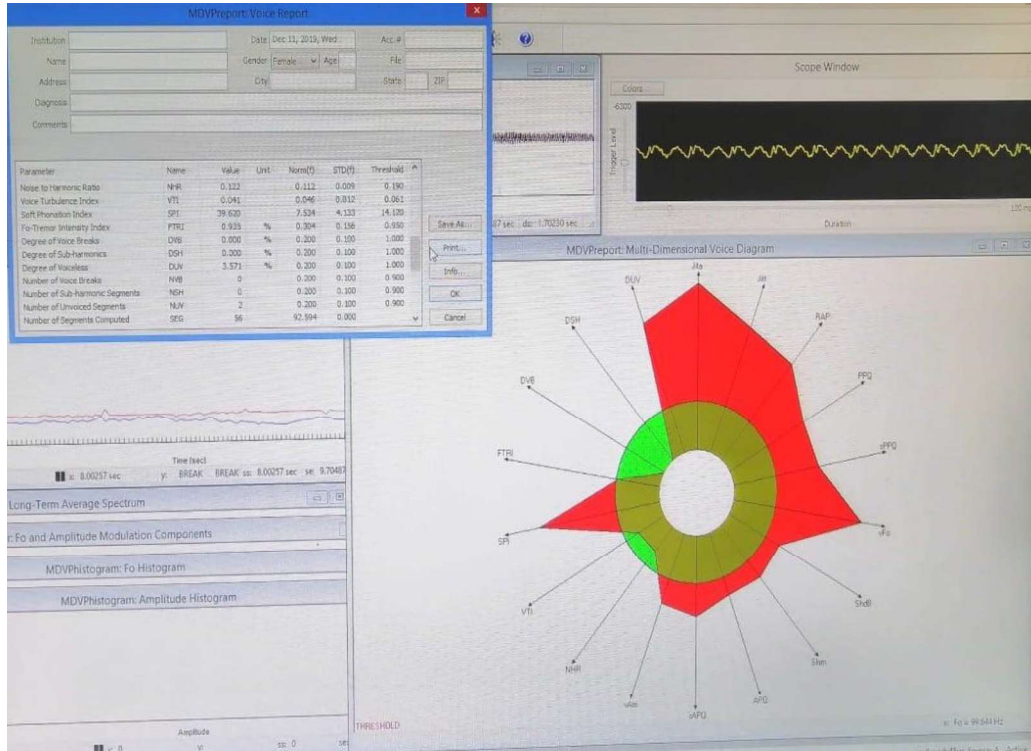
MDVPreport: Voice Report

Institution
Date Dec 11, 2019, Wed
Acc #
Name
Gender Female
Age
File
Address
City
State
ZIP
Diagnosis
Comments

| Parameter | Name | Value | Unit | Norm(T) | STD(T) | Threshold |
|---|---|---|---|---|---|---|
| Noise to Harmonic Ratio | NHR | 0.122 | | 0.112 | 0.009 | 0.190 |
| Voice Turbulence Index | VTI | 0.041 | | 0.046 | 0.012 | 0.061 |
| Soft Phonation Index | SPI | 39.620 | | 7.534 | 4.133 | 14.120 |
| Fo-Tremor Intensity Index | FTRI | 0.935 | % | 0.304 | 0.156 | 0.950 |
| Degree of Voice Breaks | DVB | 0.000 | % | 0.200 | 0.100 | 1.000 |
| Degree of Sub-harmonics | DSH | 0.000 | % | 0.200 | 0.100 | 1.000 |
| Degree of Voiceless | DUV | 3.571 | % | 0.200 | 0.100 | 1.000 |
| Number of Voice Breaks | NVB | 0 | | 0.200 | 0.100 | 0.900 |
| Number of Sub-harmonic Segments | NSH | 0 | | 0.200 | 0.100 | 0.900 |
| Number of Unvoiced Segments | NUV | 2 | | 0.200 | 0.100 | 0.900 |
| Number of Segments Computed | SEG | 56 | | 92.594 | 0.000 | |

Save As...
Print...
Info...
OK
Cancel

Scope Window
Colors
-6320
Trigger Level
Duration
100 m
07 sec ds: 1.70230 sec

MDVPreport: Multi-Dimensional Voice Diagram
Jita
Jitt
RAP
PPQ
sPPQ
vFo
ShdB
Shim
APQ
sAPQ
vAm
NHR
VTI
SPI
FTRI
DVB
DSH
DUV
THRESHOLD
x: Fo = 99.644 Hz

Time (sec)
x: 8.00257 sec y: BREAK BREAK ss: 8.00257 sec se: 9.70487
Long-Term Average Spectrum
: Fo and Amplitude Modulation Components
MDVPhistogram: Fo Histogram
MDVPhistogram: Amplitude Histogram
Amplitude
x: 0
y:
ss: 0